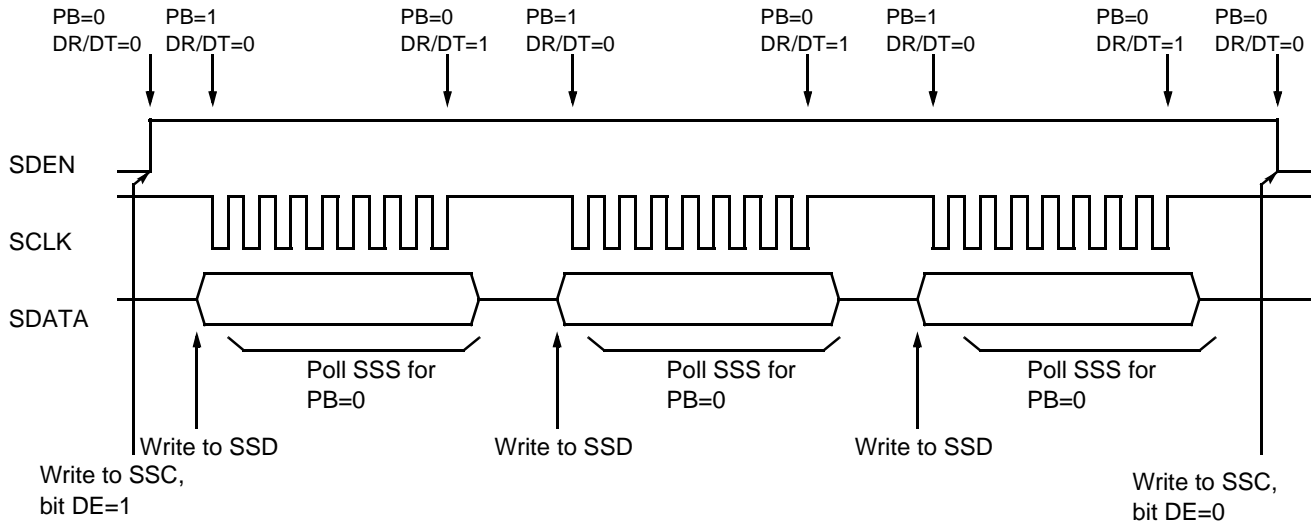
PB=0
DR/DT=0

PB=1
DR/DT=0

PB=0
DR/DT=1

PB=1
DR/DT=0

PB=0
DR/DT=1

PB=1
DR/DT=0

PB=0
DR/DT=1

PB=0
DR/DT=0

SDEN

SCLK

SDATA

Poll SSS for PB=0

Poll SSS for PB=0

Poll SSS for PB=0

Write to SSD

Write to SSD

Write to SSD

Write to SSC, bit DE=1

Write to SSC, bit DE=0